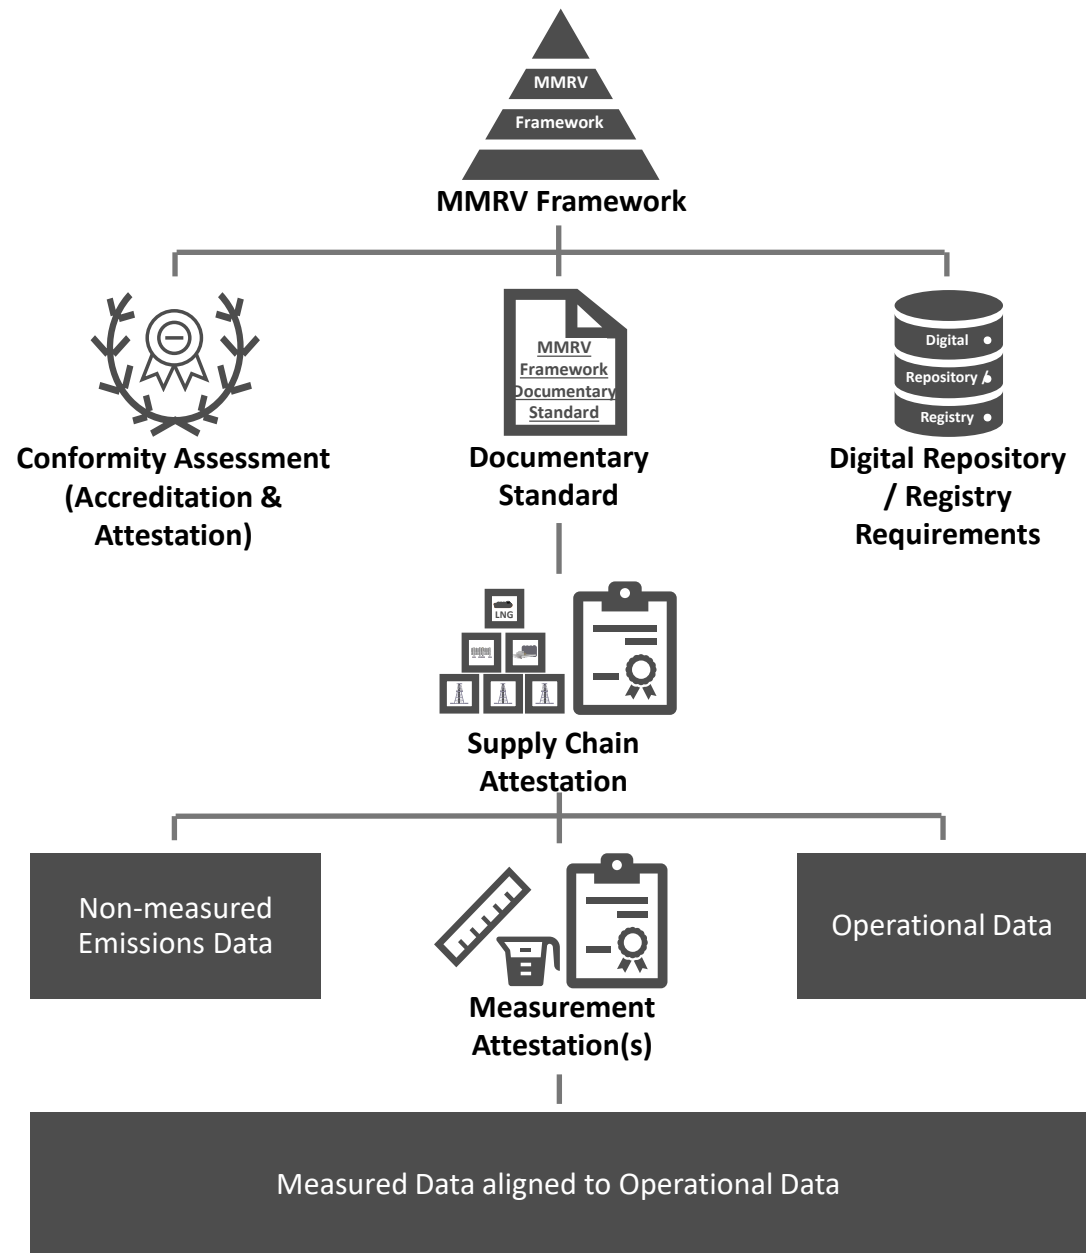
MMRV
Framework
MMRV Framework

MMRV Framework Documentary Standard

Digital
Repository
Registry

Conformity Assessment (Accreditation & Attestation)

Documentary Standard

Digital Repository / Registry Requirements

LNG

Supply Chain Attestation

Non-measured Emissions Data

Operational Data

Measurement Attestation(s)

Measured Data aligned to Operational Data